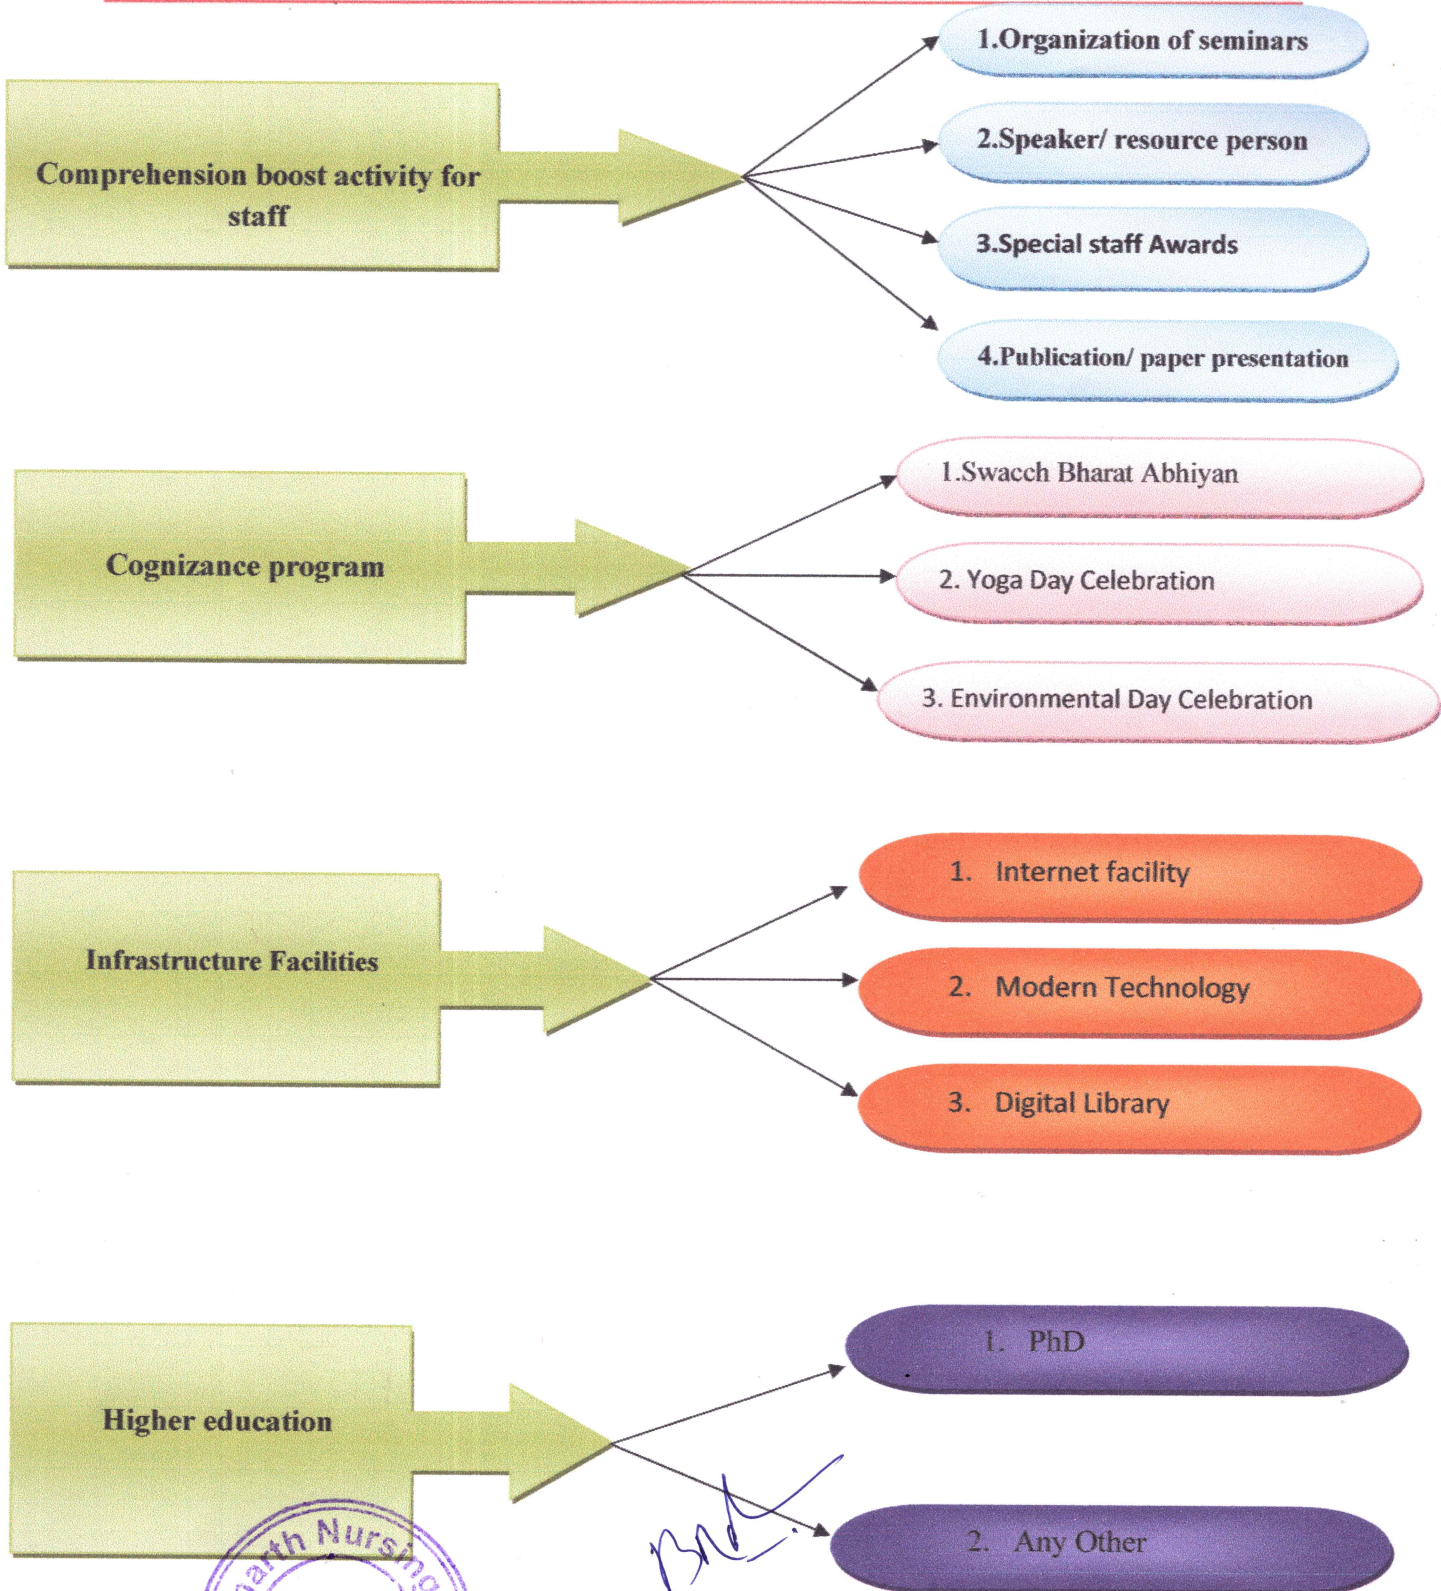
Comprehension boost activity for staff

1.Organization of seminars

2.Speaker/ resource person

3.Special staff Awards

4.Publication/ paper presentation

Cognizance program

1.Swacch Bharat Abhiyan

2. Yoga Day Celebration

3. Environmental Day Celebration

Infrastructure Facilities

1. Internet facility

2. Modern Technology

3. Digital Library

Higher education

1. PhD

2. Any Other

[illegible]arth Nursing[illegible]

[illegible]